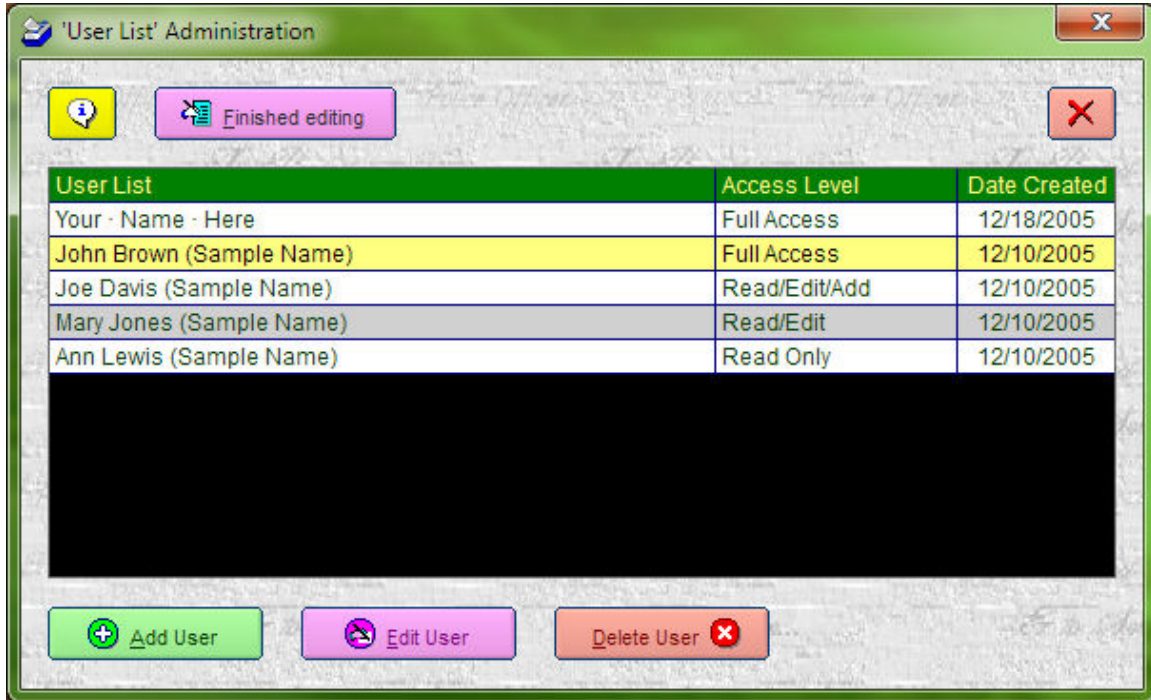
'User List' Administration

Finished editing

| User List | Access Level | Date Created |
|---|---|---|
| Your · Name · Here | Full Access | 12/18/2005 |
| John Brown (Sample Name) | Full Access | 12/10/2005 |
| Joe Davis (Sample Name) | Read/Edit/Add | 12/10/2005 |
| Mary Jones (Sample Name) | Read/Edit | 12/10/2005 |
| Ann Lewis (Sample Name) | Read Only | 12/10/2005 |

Add User

Edit User

Delete User